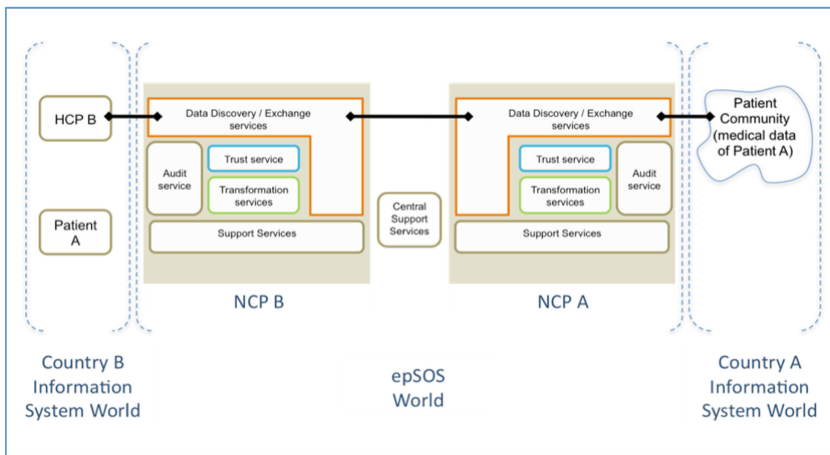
HCP B

Patient A

Data Discovery / Exchange services

Audit service

Trust service

Transformation services

Support Services

NCP B

Central Support Services

Data Discovery / Exchange services

Trust service

Transformation services

Audit service

Support Services

NCP A

Patient Community (medical data of Patient A)

Country B Information System World

epSOS World

Country A Information System World